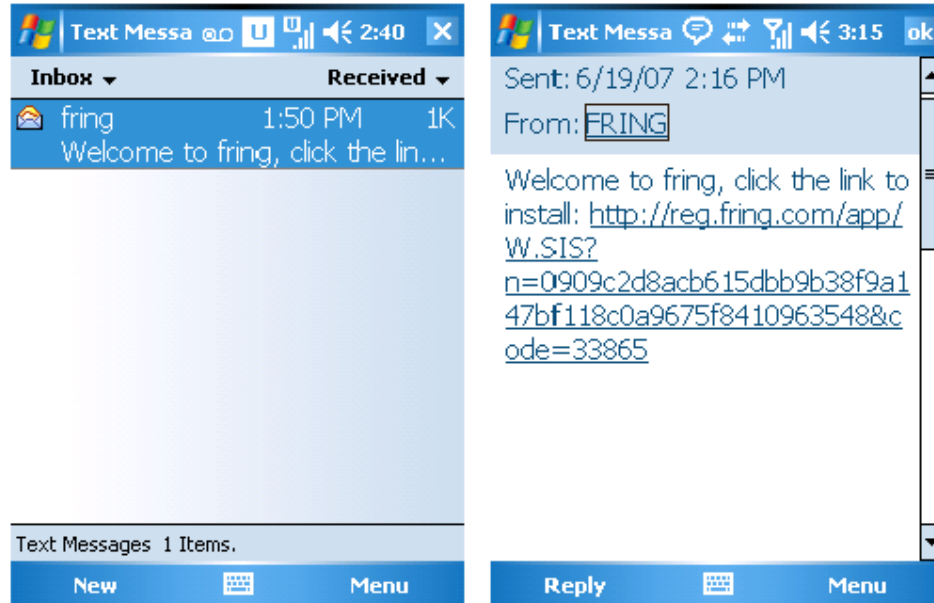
Text Messa U 2:40 ×

Inbox ▾ Received ▾

fring 1:50 PM 1K
Welcome to fring, click the lin...

Text Messages 1 Items.

New Menu

Text Messa 3:15 ok

Sent: 6/19/07 2:16 PM

From: FRING

Welcome to fring, click the link to install: http://reg.fring.com/app/W.SIS?n=0909c2d8acb615dbb9b38f9a147bf118c0a9675f84109635548&code=33865

Reply Menu